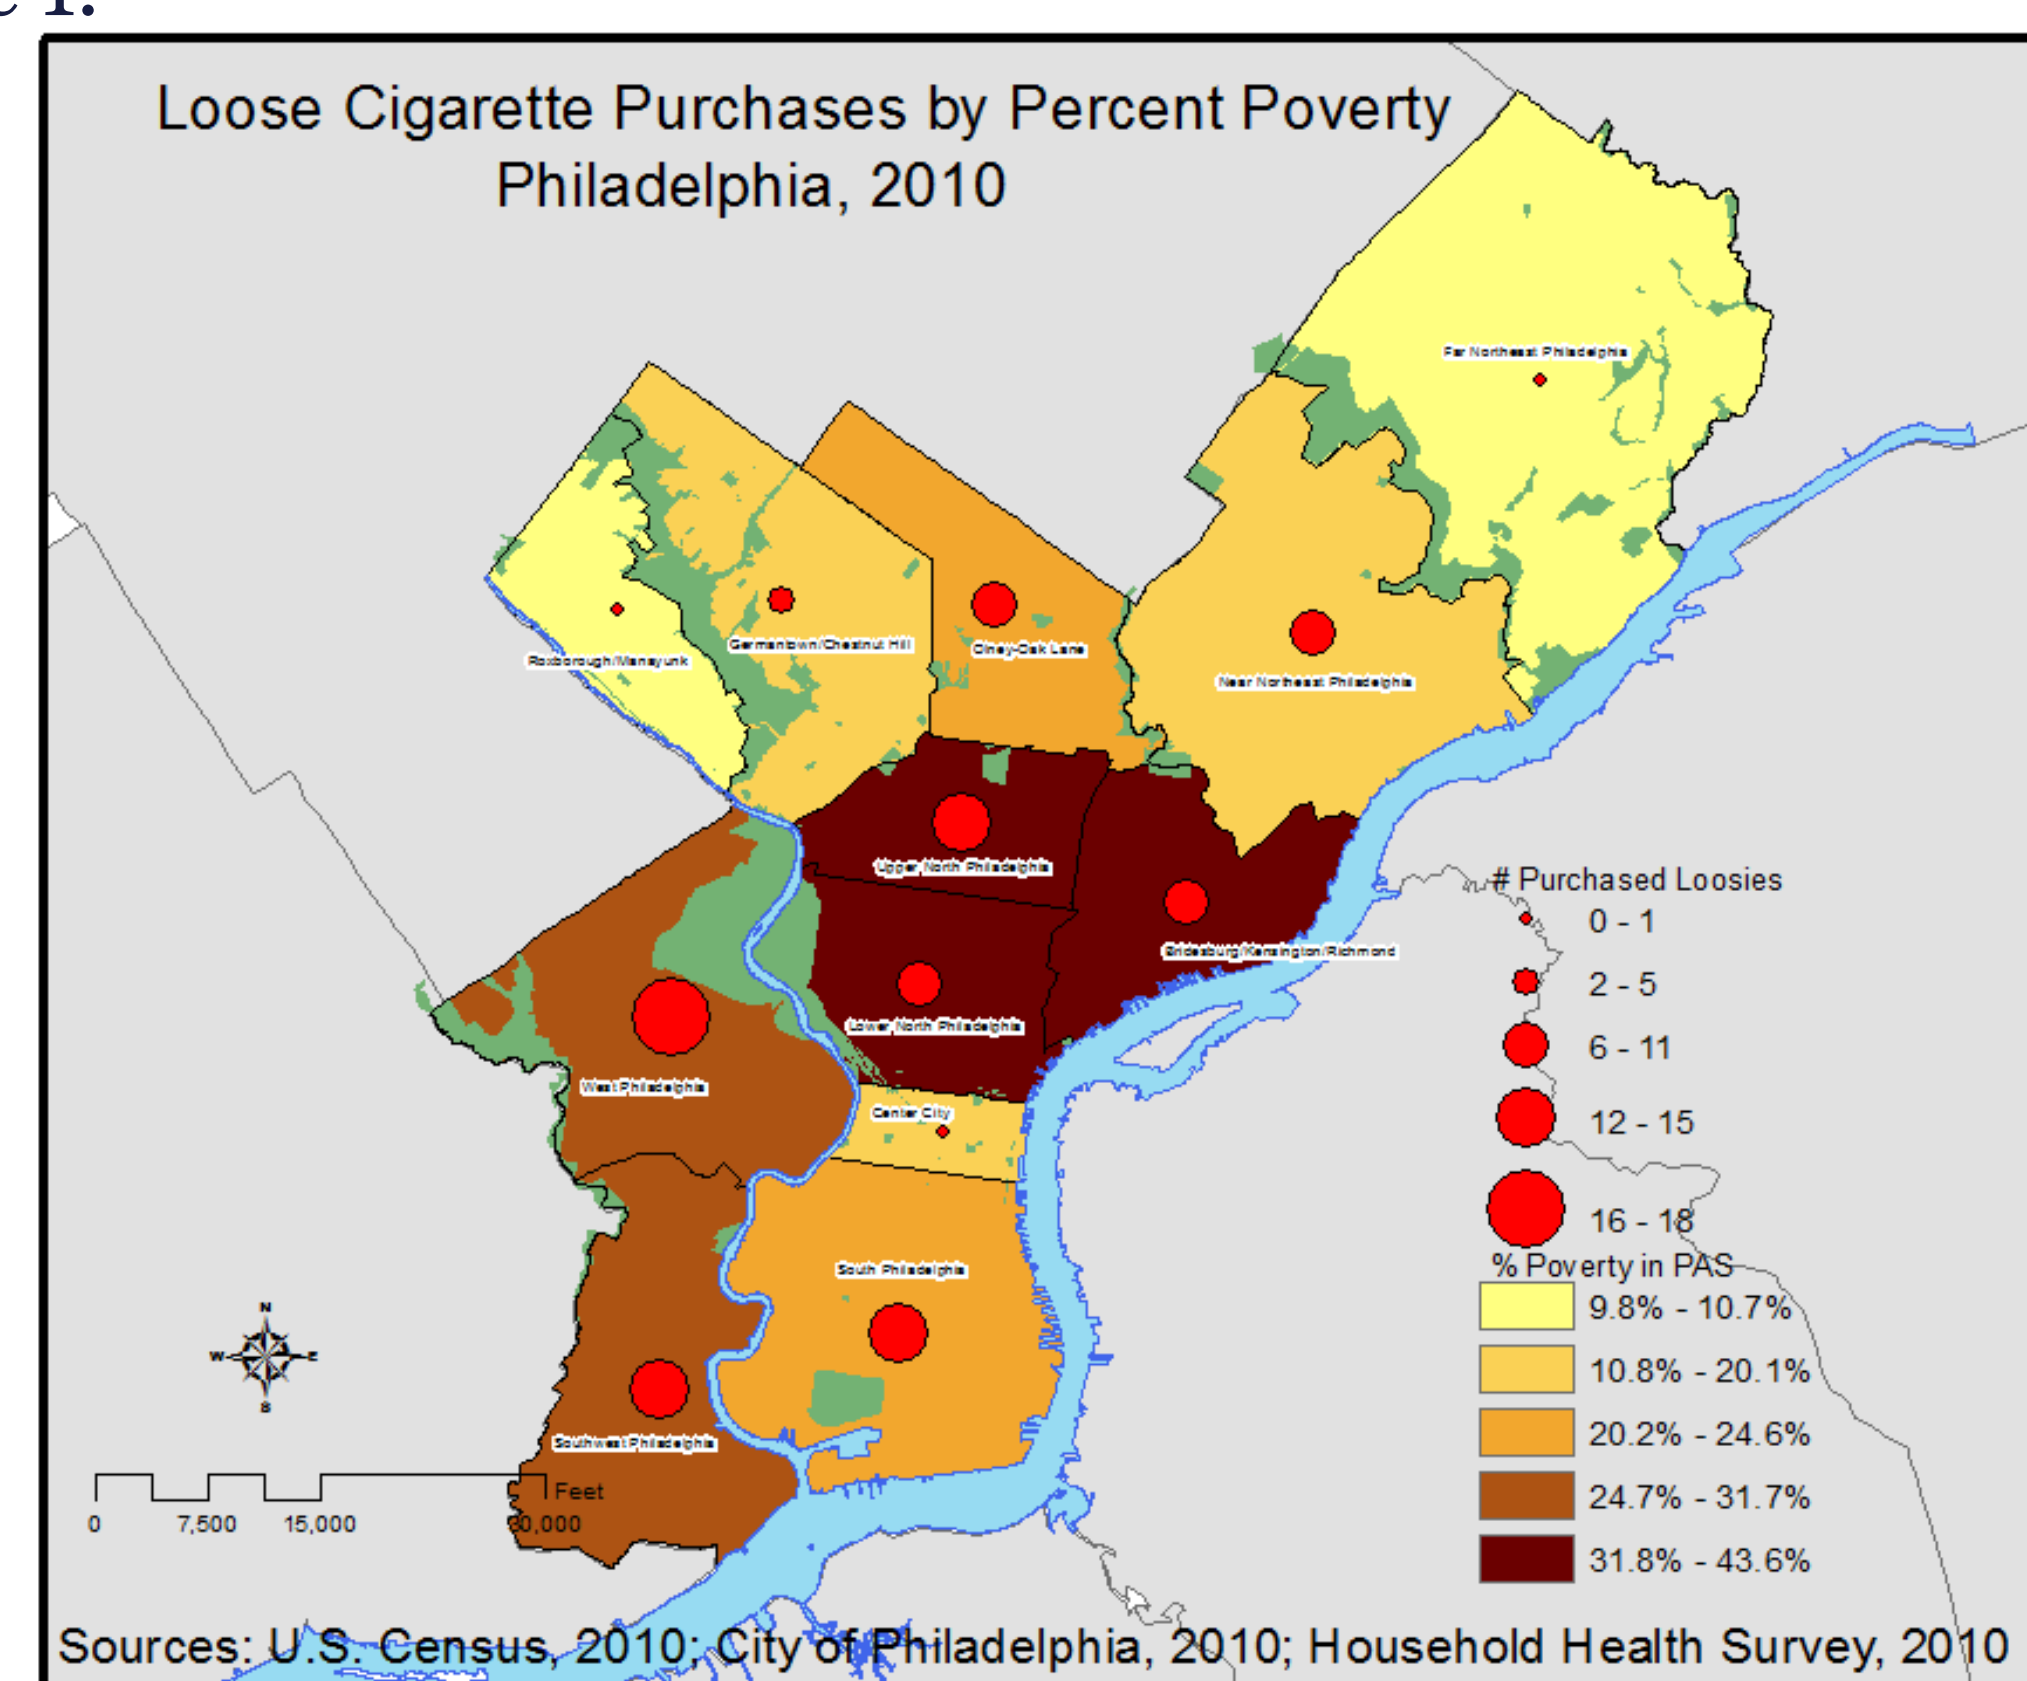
Loose Cigarette Purchases by Percent Poverty
Philadelphia, 2010

Far Northeast Philadelphia
Roxborough/Manayunk
Germantown/Chestnut Hill
Olney-Oak Lane
Near Northeast Philadelphia
Upper North Philadelphia
Bridesburg/Kensington/Richmond
Lower North Philadelphia
West Philadelphia
Center City
South Philadelphia
Southwest Philadelphia

# Purchased Loosies
0 - 1
2 - 5
6 - 11
12 - 15
16 - 18

% Poverty in PAS
9.8% - 10.7%
10.8% - 20.1%
20.2% - 24.6%
24.7% - 31.7%
31.8% - 43.6%

N
W
E
S

0 7,500 15,000 30,000 Feet

Sources: U.S. Census, 2010; City of Philadelphia, 2010; Household Health Survey, 2010